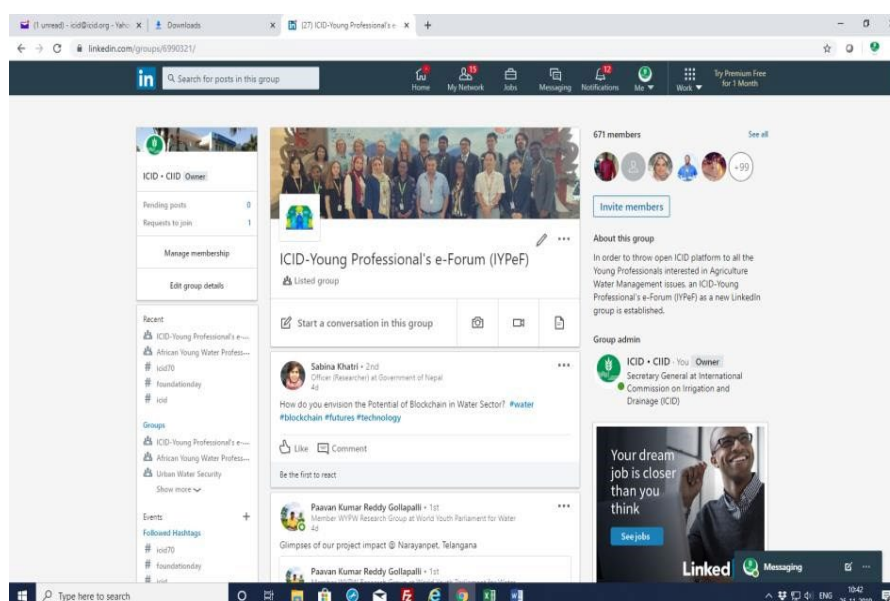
(1 unread) - icid@icid.org - Yahoo × Downloads × (27) ICID-Young Professional's e- × +

linkedin.com/groups/6990321/

in Search for posts in this group Home 15 My Network Jobs Messaging 12 Notifications Me Work Try Premium Free for 1 Month

ICID • CIID Owner

Pending posts 0
Requests to join 1

Manage membership

Edit group details

Recent
ICID-Young Professional's e-...
African Young Water Profess...
# icid70
# foundationday
# icid

Groups
ICID-Young Professional's e-...
African Young Water Profess...
Urban Water Security
Show more

Events +
Followed Hashtags
# icid70
# foundationday
# icid

ICID-Young Professional's e-Forum (IYPeF)
Listed group

Start a conversation in this group

Sabina Khatri • 2nd
Officer (Researcher) at Government of Nepal
4d
How do you envision the Potential of Blockchain in Water Sector? #water #blockchain #futures #technology

Like Comment

Be the first to react

Paavan Kumar Reddy Gollapalli • 1st
Member WYPW Research Group at World Youth Parliament for Water
4d
Glimpses of our project impact @ Narayanpet, Telangana

Paavan Kumar Reddy Gollapalli • 1st

671 members See all
+99

Invite members

About this group
In order to throw open ICID platform to all the Young Professionals interested in Agriculture Water Management issues, an ICID-Young Professional's e-Forum (IYPeF) as a new LinkedIn group is established.

Group admin
ICID • CIID • You Owner
Secretary General at International Commission on Irrigation and Drainage (ICID)

Your dream job is closer than you think
See jobs
Linked

Messaging

Type here to search
ENG 10:42 26-11-2019